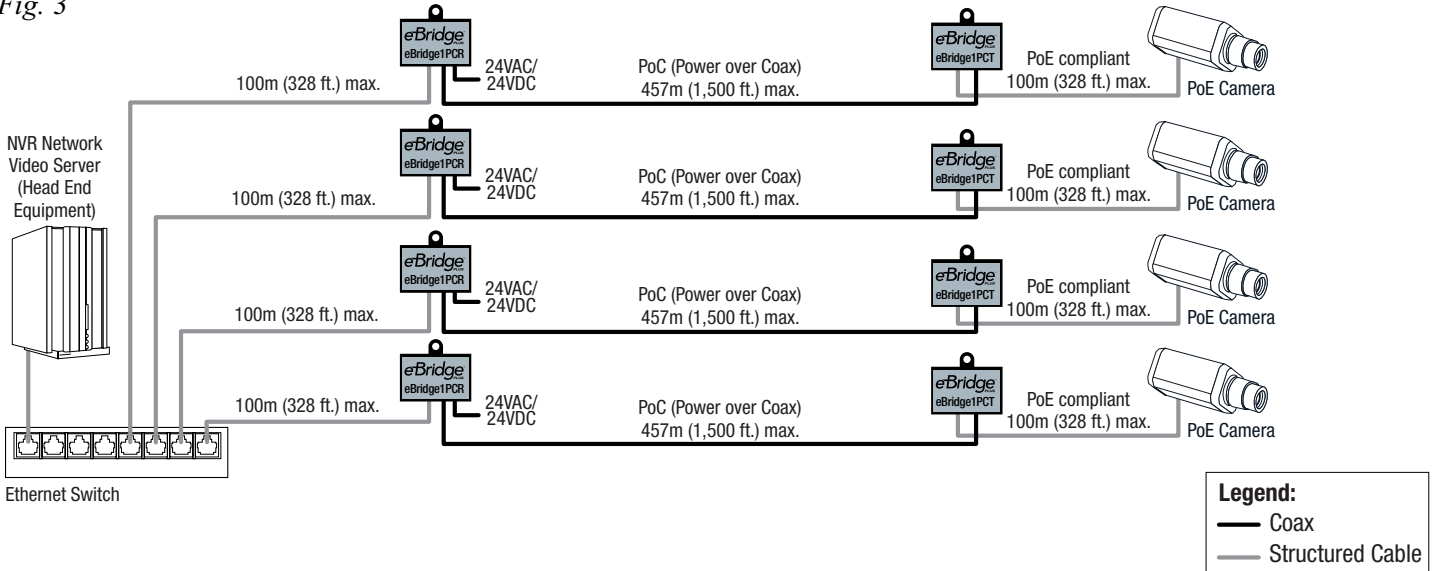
Fig. 3

eBridge
eBridge1PCR
24VAC/
24VDC
100m (328 ft.) max.
PoC (Power over Coax)
457m (1,500 ft.) max.
eBridge
eBridge1PCT
PoE compliant
100m (328 ft.) max.
PoE Camera

NVR Network Video Server (Head End Equipment)

eBridge
eBridge1PCR
24VAC/
24VDC
100m (328 ft.) max.
PoC (Power over Coax)
457m (1,500 ft.) max.
eBridge
eBridge1PCT
PoE compliant
100m (328 ft.) max.
PoE Camera

eBridge
eBridge1PCR
24VAC/
24VDC
100m (328 ft.) max.
PoC (Power over Coax)
457m (1,500 ft.) max.
eBridge
eBridge1PCT
PoE compliant
100m (328 ft.) max.
PoE Camera

eBridge
eBridge1PCR
24VAC/
24VDC
100m (328 ft.) max.
PoC (Power over Coax)
457m (1,500 ft.) max.
eBridge
eBridge1PCT
PoE compliant
100m (328 ft.) max.
PoE Camera

Ethernet Switch

Legend:
Coax
Structured Cable